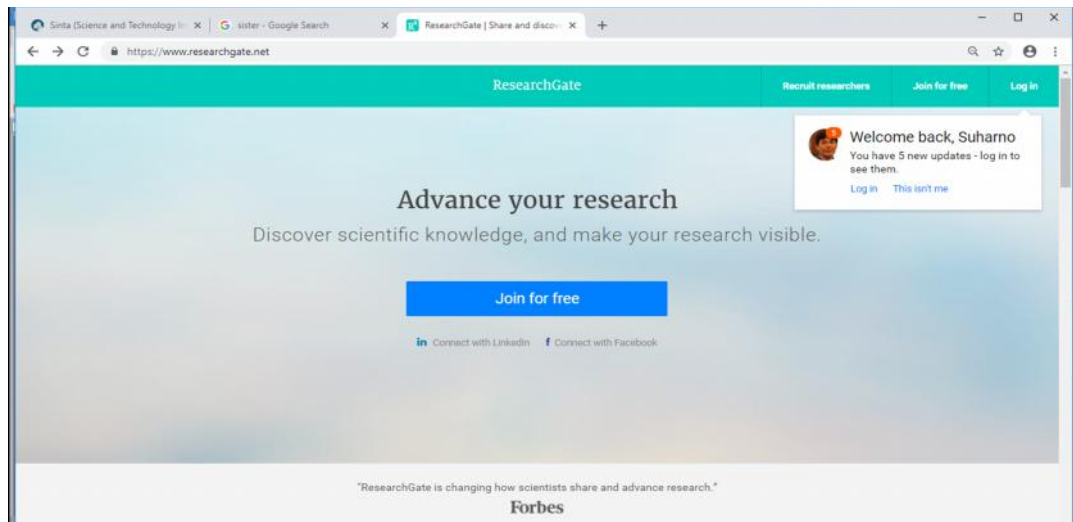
Sinta (Science and Technology In ×
G sister - Google Search ×
ResearchGate | Share and discov ×
+

https://www.researchgate.net

ResearchGate
Recruit researchers
Join for free
Log in

5
Welcome back, Suharno
You have 5 new updates - log in to see them.
Log in This isn't me

Advance your research
Discover scientific knowledge, and make your research visible.

Join for free

in Connect with LinkedIn f Connect with Facebook

"ResearchGate is changing how scientists share and advance research."
Forbes